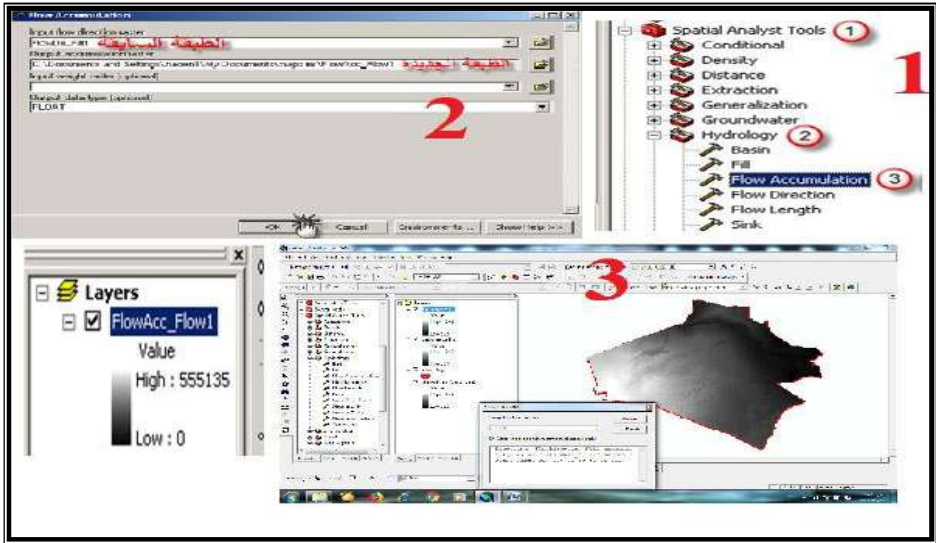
Flow Accumulation

Input flow direction raster

FlowDir_Fill1 الطبقة السابقة

Output accumulation raster

C:\Documents and Settings\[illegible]\My Documents\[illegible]\FlowAcc_Flow1 الطبقة الجديدة

Input weight raster (optional)

Output data type (optional)

FLOAT

2

OK Cancel Environments... Show Help >>

Spatial Analyst Tools 1

Conditional

Density

Distance

Extraction

Generalization

Groundwater

Hydrology 2

Basin

Fill

Flow Accumulation 3

Flow Direction

Flow Length

Sink

1

Layers

FlowAcc_Flow1

Value

High : 555135

Low : 0

3